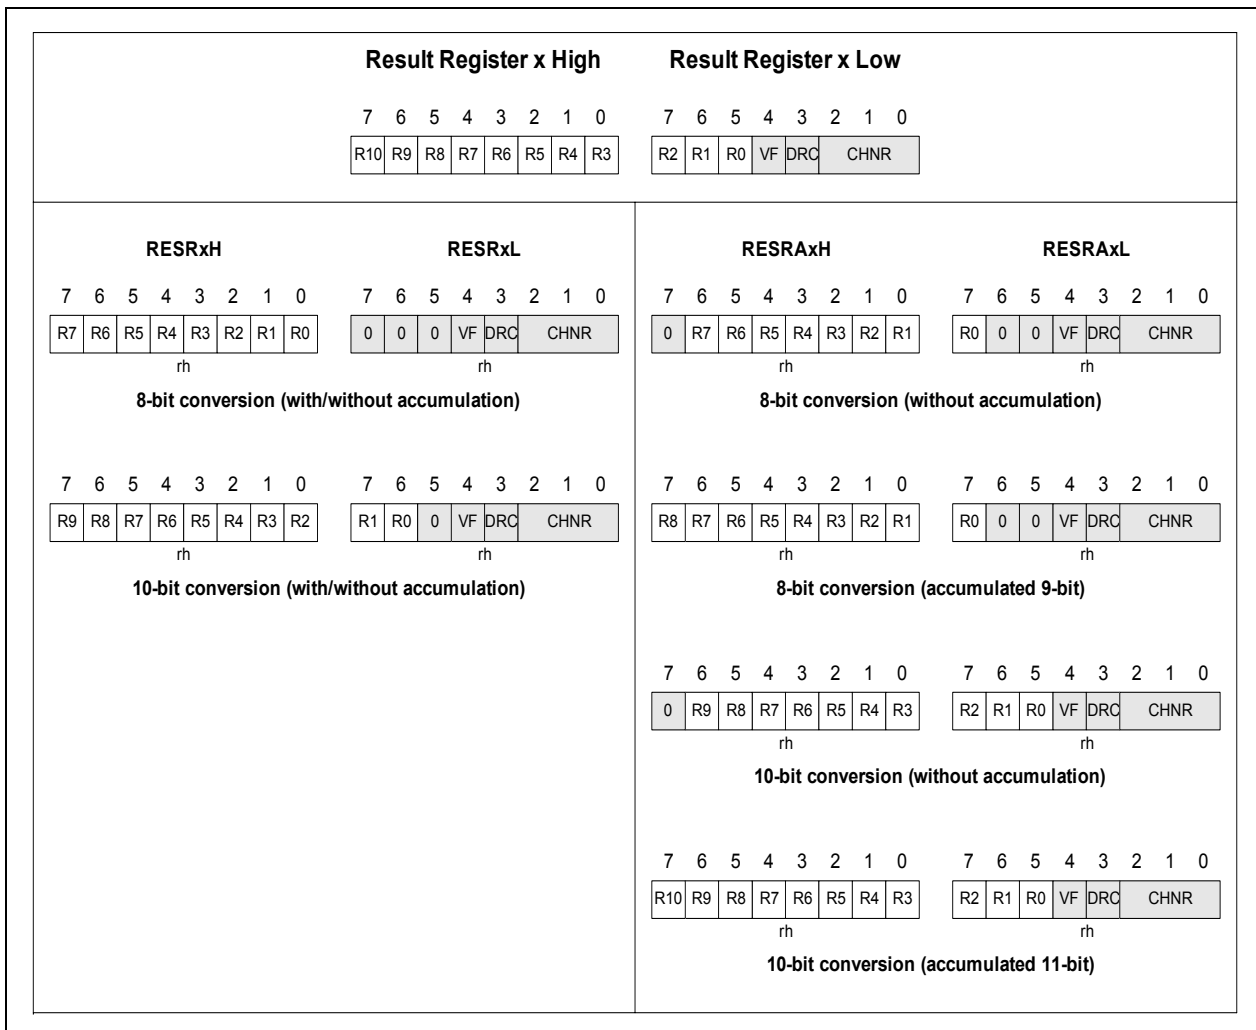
Result Register x High

| 7 | 6 | 5 | 4 | 3 | 2 | 1 | 0 |
|---|---|---|---|---|---|---|---|
| R10 | R9 | R8 | R7 | R6 | R5 | R4 | R3 |

Result Register x Low

| 7 | 6 | 5 | 4 | 3 | 2 | 1 | 0 |
|---|---|---|---|---|---|---|---|
| R2 | R1 | R0 | VF | DRC | CHNR | | |

RESRxH

| 7 | 6 | 5 | 4 | 3 | 2 | 1 | 0 |
|---|---|---|---|---|---|---|---|
| R7 | R6 | R5 | R4 | R3 | R2 | R1 | R0 |

rh

RESRxL

| 7 | 6 | 5 | 4 | 3 | 2 | 1 | 0 |
|---|---|---|---|---|---|---|---|
| 0 | 0 | 0 | VF | DRC | CHNR | | |

rh

8-bit conversion (with/without accumulation)

| 7 | 6 | 5 | 4 | 3 | 2 | 1 | 0 |
|---|---|---|---|---|---|---|---|
| R9 | R8 | R7 | R6 | R5 | R4 | R3 | R2 |

rh

| 7 | 6 | 5 | 4 | 3 | 2 | 1 | 0 |
|---|---|---|---|---|---|---|---|
| R1 | R0 | 0 | VF | DRC | CHNR | | |

rh

10-bit conversion (with/without accumulation)

RESRAxH

| 7 | 6 | 5 | 4 | 3 | 2 | 1 | 0 |
|---|---|---|---|---|---|---|---|
| 0 | R7 | R6 | R5 | R4 | R3 | R2 | R1 |

rh

RESRAxL

| 7 | 6 | 5 | 4 | 3 | 2 | 1 | 0 |
|---|---|---|---|---|---|---|---|
| R0 | 0 | 0 | VF | DRC | CHNR | | |

rh

8-bit conversion (without accumulation)

| 7 | 6 | 5 | 4 | 3 | 2 | 1 | 0 |
|---|---|---|---|---|---|---|---|
| R8 | R7 | R6 | R5 | R4 | R3 | R2 | R1 |

rh

| 7 | 6 | 5 | 4 | 3 | 2 | 1 | 0 |
|---|---|---|---|---|---|---|---|
| R0 | 0 | 0 | VF | DRC | CHNR | | |

rh

8-bit conversion (accumulated 9-bit)

| 7 | 6 | 5 | 4 | 3 | 2 | 1 | 0 |
|---|---|---|---|---|---|---|---|
| 0 | R9 | R8 | R7 | R6 | R5 | R4 | R3 |

rh

| 7 | 6 | 5 | 4 | 3 | 2 | 1 | 0 |
|---|---|---|---|---|---|---|---|
| R2 | R1 | R0 | VF | DRC | CHNR | | |

rh

10-bit conversion (without accumulation)

| 7 | 6 | 5 | 4 | 3 | 2 | 1 | 0 |
|---|---|---|---|---|---|---|---|
| R10 | R9 | R8 | R7 | R6 | R5 | R4 | R3 |

rh

| 7 | 6 | 5 | 4 | 3 | 2 | 1 | 0 |
|---|---|---|---|---|---|---|---|
| R2 | R1 | R0 | VF | DRC | CHNR | | |

rh

10-bit conversion (accumulated 11-bit)